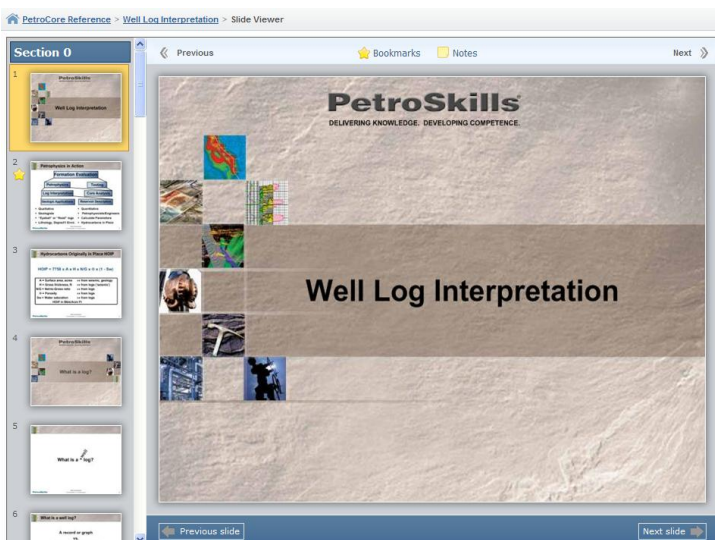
PetroCore Reference > Well Log Interpretation > Slide Viewer

Section 0

1
PetroSkills
Well Log Interpretation

2
Petrophysics in Action
Formation Evaluation

3
Hydrocarbons Originally in Place HOIP

4
PetroSkills
What is a log?

5
What is a log?

6
What is a well log?
A record or graph

Previous
Bookmarks
Notes
Next

PetroSkills
DELIVERING KNOWLEDGE. DEVELOPING COMPETENCE.

Well Log Interpretation

Previous slide
Next slide